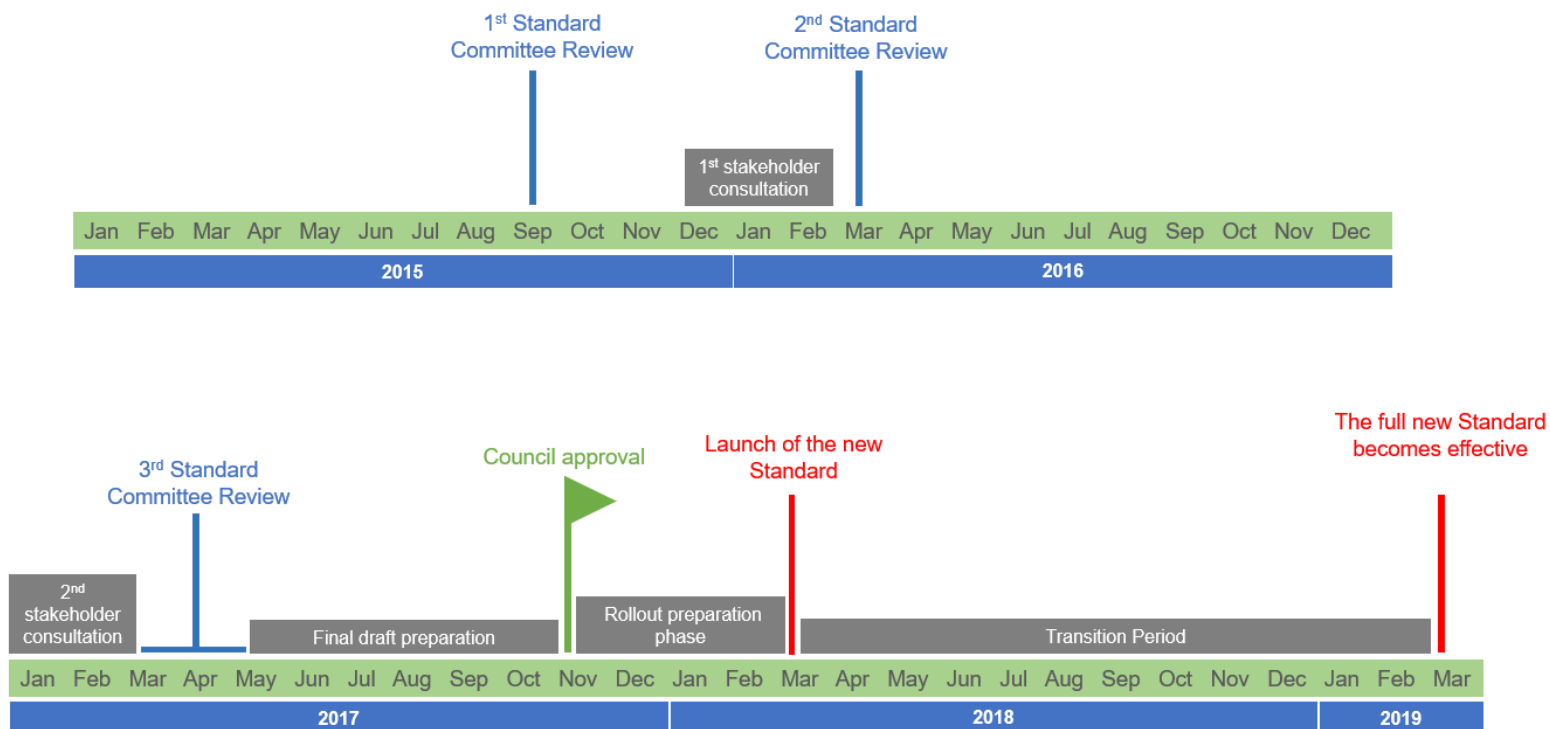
1$^{st}$ Standard Committee Review

2$^{nd}$ Standard Committee Review

1$^{st}$ stakeholder consultation

| Jan | Feb | Mar | Apr | May | Jun | Jul | Aug | Sep | Oct | Nov | Dec | Jan | Feb | Mar | Apr | May | Jun | Jul | Aug | Sep | Oct | Nov | Dec |
|---|---|---|---|---|---|---|---|---|---|---|---|---|---|---|---|---|---|---|---|---|---|---|---|

2015

2016

3$^{rd}$ Standard Committee Review

Council approval

Launch of the new Standard

The full new Standard becomes effective

2$^{nd}$ stakeholder consultation

Final draft preparation

Rollout preparation phase

Transition Period

| Jan | Feb | Mar | Apr | May | Jun | Jul | Aug | Sep | Oct | Nov | Dec | Jan | Feb | Mar | Apr | May | Jun | Jul | Aug | Sep | Oct | Nov | Dec | Jan | Feb | Mar |
|---|---|---|---|---|---|---|---|---|---|---|---|---|---|---|---|---|---|---|---|---|---|---|---|---|---|---|

2017

2018

2019